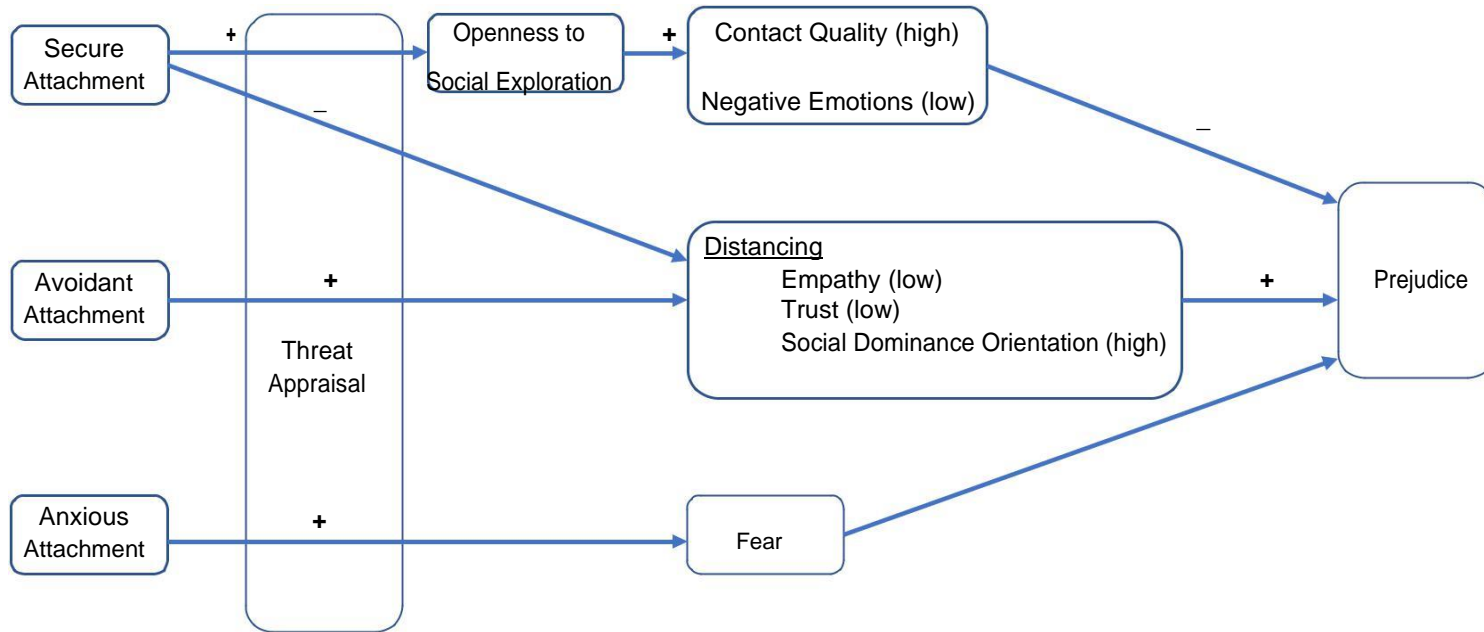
Secure Attachment

+

Openness to Social Exploration

+

Contact Quality (high)

Negative Emotions (low)

–

–

Avoidant Attachment

+

Threat Appraisal

Distancing

Empathy (low)

Trust (low)

Social Dominance Orientation (high)

+

Prejudice

Anxious Attachment

+

Fear